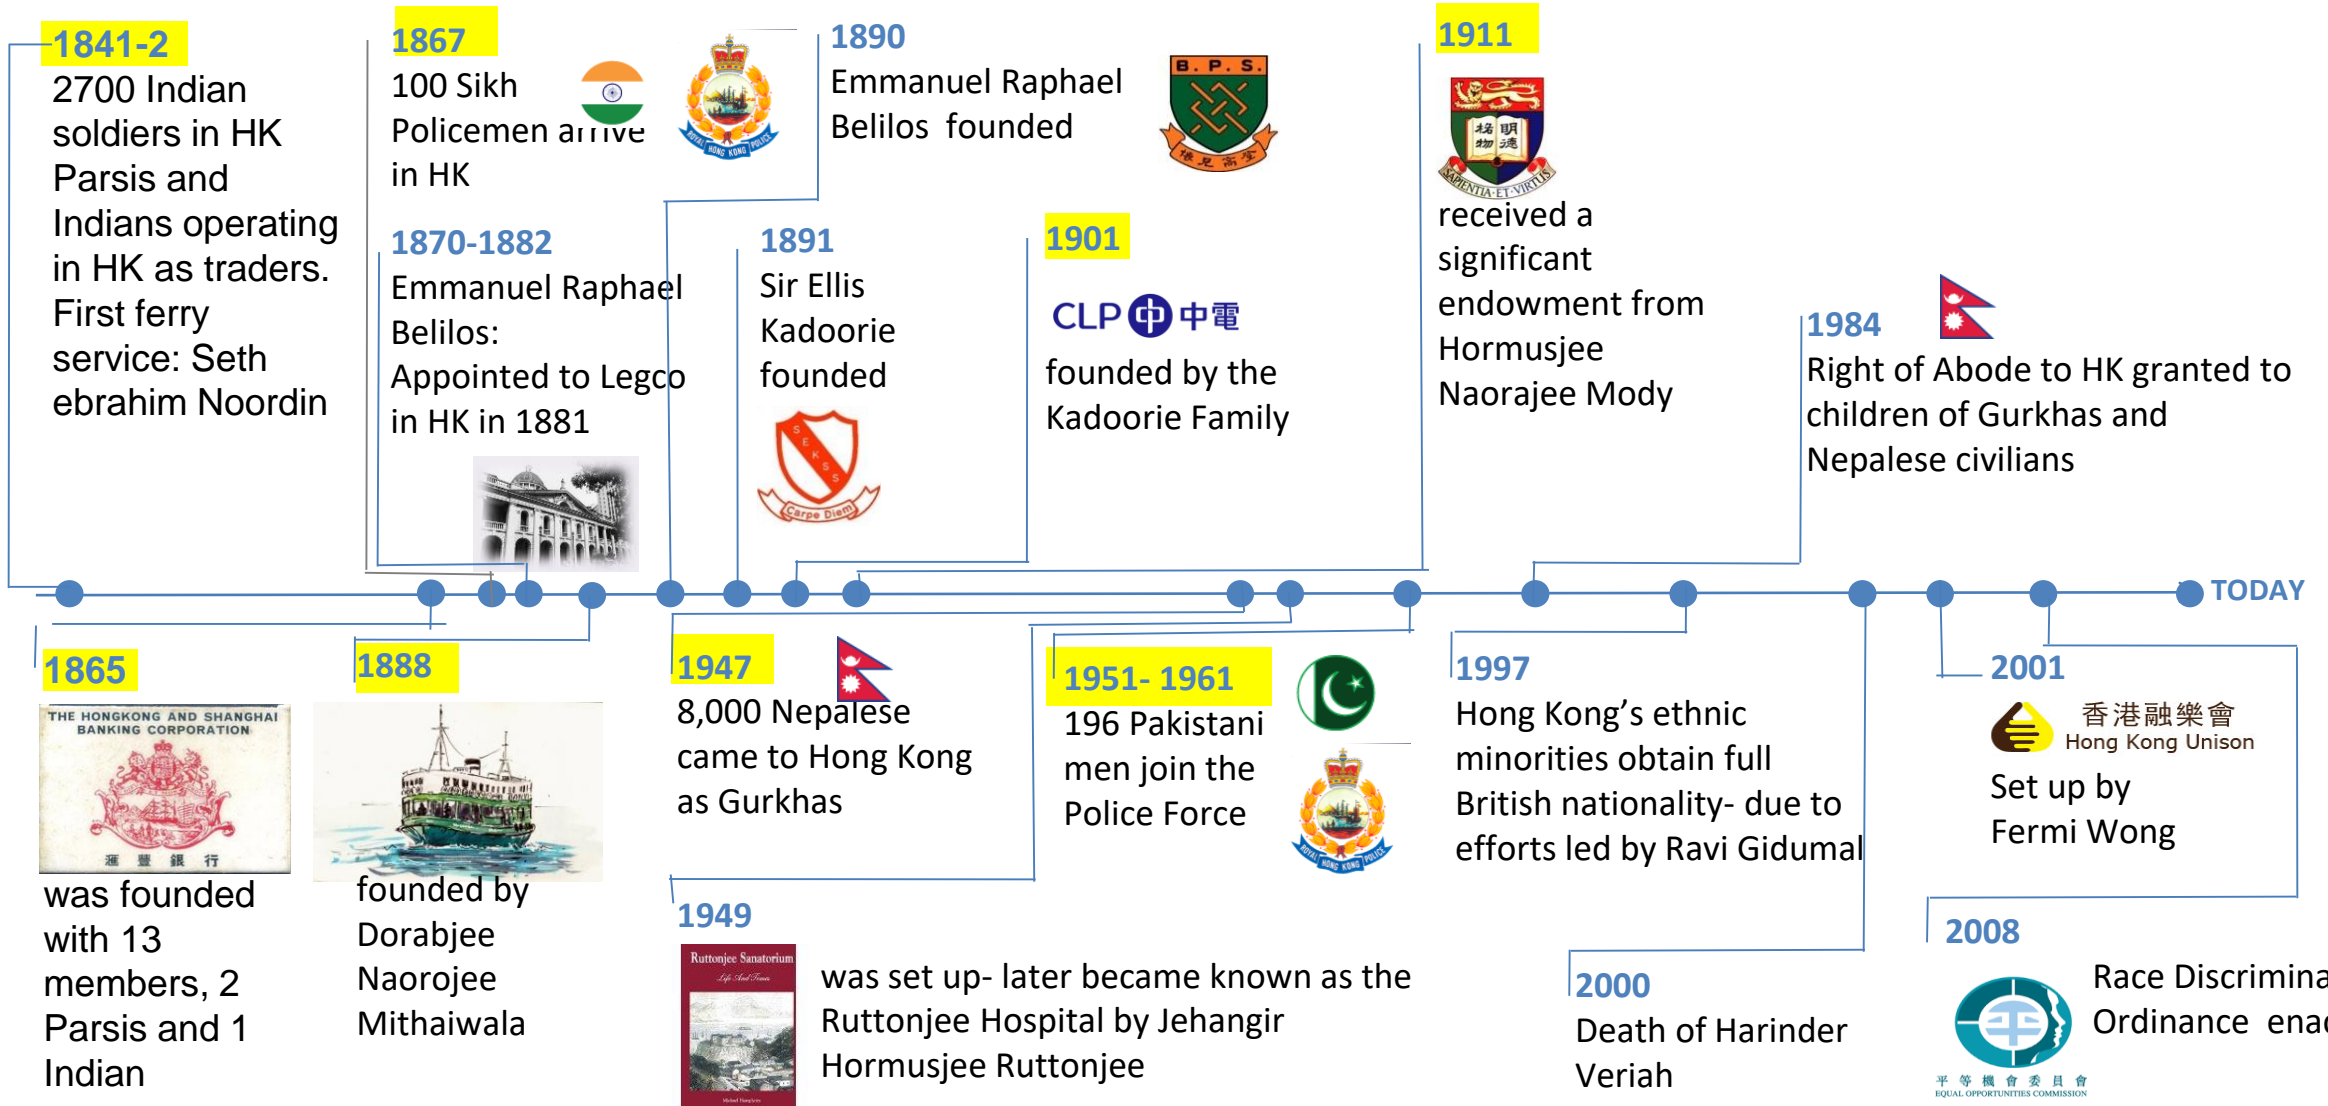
1841-2
2700 Indian soldiers in HK Parsis and Indians operating in HK as traders. First ferry service: Seth ebrahim Noordin

1867
100 Sikh Policemen arrive in HK

1870-1882
Emmanuel Raphael Belilos: Appointed to Legco in HK in 1881

1890
Emmanuel Raphael Belilos founded

B. P. S.

1891
Sir Ellis Kadoorie founded

Carpe Diem

1901
CLP 中電
founded by the Kadoorie Family

1911
SAPIENTIA ET VIRTUS
received a significant endowment from Hormusjee Naorajee Mody

1984
Right of Abode to HK granted to children of Gurkhas and Nepalese civilians

TODAY

1865
THE HONGKONG AND SHANGHAI BANKING CORPORATION
滙豐銀行
was founded with 13 members, 2 Parsis and 1 Indian

1888
founded by Dorabjee Naorojee Mithaiwala

1947
8,000 Nepalese came to Hong Kong as Gurkhas

1949
Ruttonjee Sanatorium
was set up- later became known as the Ruttonjee Hospital by Jehangir Hormusjee Ruttonjee

1951- 1961
196 Pakistani men join the Police Force

1997
Hong Kong's ethnic minorities obtain full British nationality- due to efforts led by Ravi Gidumal

2000
Death of Harinder Veriah

2001
香港融樂會
Hong Kong Unison
Set up by Fermi Wong

2008
Race Discrimina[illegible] Ordinance ena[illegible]
平等機會委員會
EQUAL OPPORTUNITIES COMMISSION